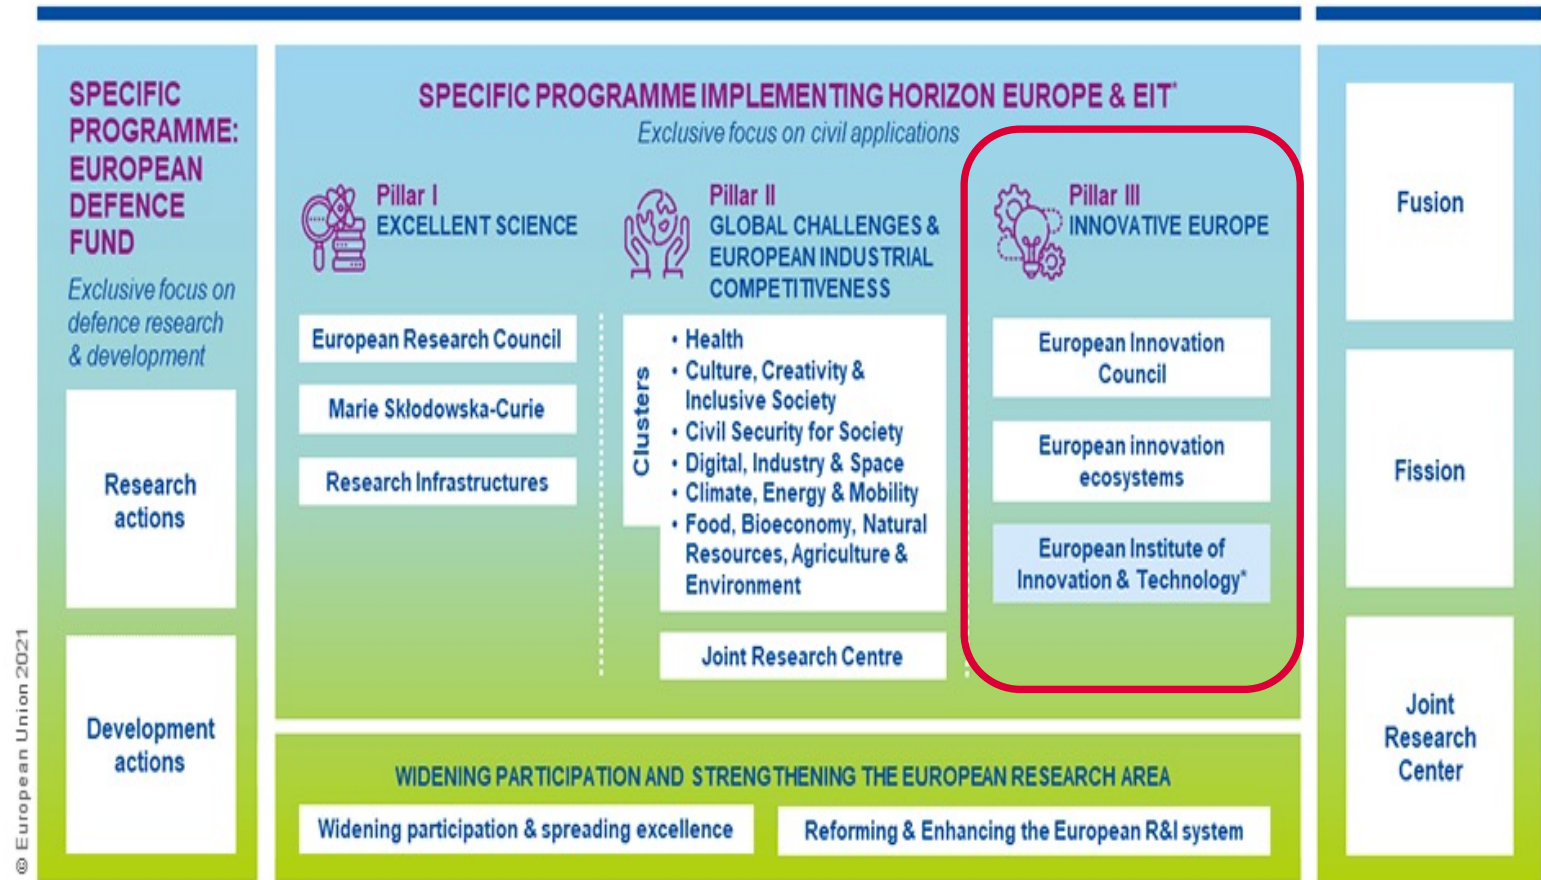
SPECIFIC PROGRAMME: EUROPEAN DEFENCE FUND

Exclusive focus on defence research & development

Research actions

Development actions

SPECIFIC PROGRAMME IMPLEMENTING HORIZON EUROPE & EIT*

Exclusive focus on civil applications

Pillar I
EXCELLENT SCIENCE

European Research Council

Marie Skłodowska-Curie

Research Infrastructures

Pillar II
GLOBAL CHALLENGES & EUROPEAN INDUSTRIAL COMPETITIVENESS

Clusters

• Health
• Culture, Creativity & Inclusive Society
• Civil Security for Society
• Digital, Industry & Space
• Climate, Energy & Mobility
• Food, Bioeconomy, Natural Resources, Agriculture & Environment

Joint Research Centre

Pillar III
INNOVATIVE EUROPE

European Innovation Council

European innovation ecosystems

European Institute of Innovation & Technology*

WIDENING PARTICIPATION AND STRENGTHENING THE EUROPEAN RESEARCH AREA

Widening participation & spreading excellence

Reforming & Enhancing the European R&I system

Fusion

Fission

Joint Research Center

© European Union 2021